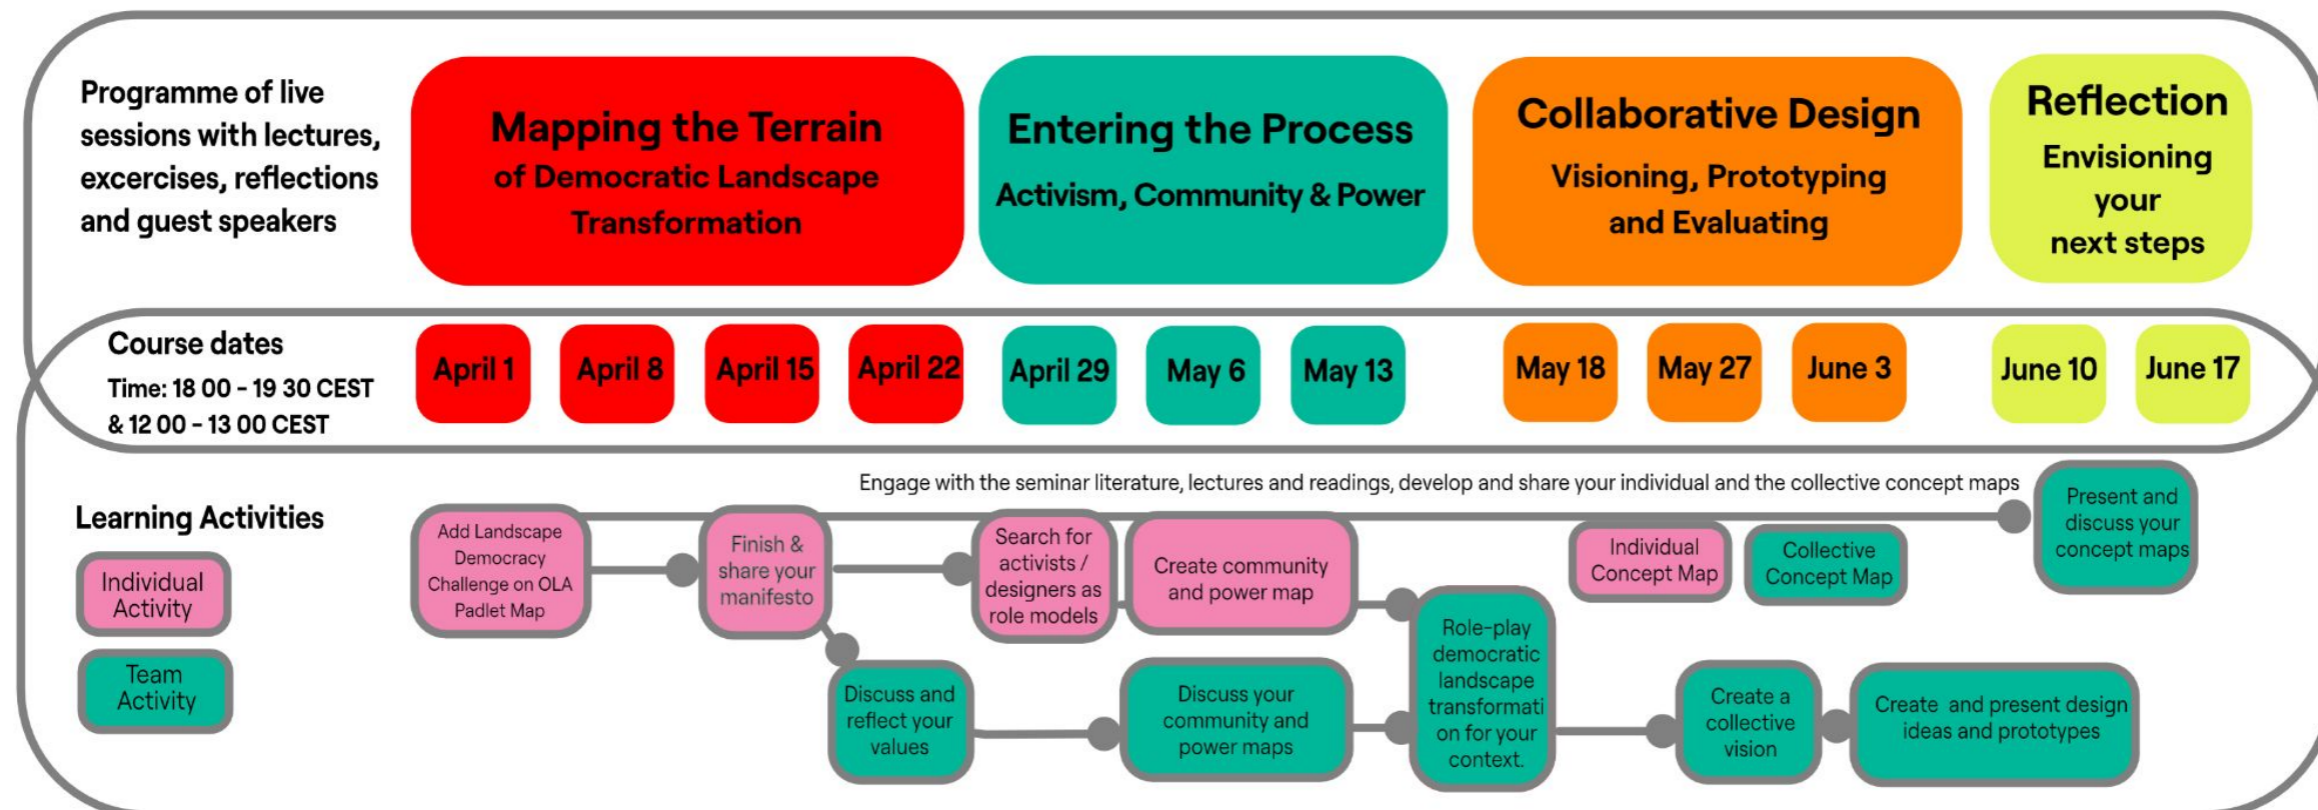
Programme of live sessions with lectures, excercises, reflections and guest speakers

Mapping the Terrain
of Democratic Landscape Transformation

Entering the Process
Activism, Community & Power

Collaborative Design
Visioning, Prototyping and Evaluating

Reflection
Envisioning your next steps

Course dates
Time: 18 00 - 19 30 CEST
& 12 00 - 13 00 CEST

April 1 April 8 April 15 April 22 April 29 May 6 May 13 May 18 May 27 June 3 June 10 June 17

Learning Activities

Individual Activity

Team Activity

Engage with the seminar literature, lectures and readings, develop and share your individual and the collective concept maps

Add Landscape Democracy Challenge on OLA Padlet Map

Finish & share your manifesto

Search for activists / designers as role models

Create community and power map

Individual Concept Map

Collective Concept Map

Present and discuss your concept maps

Discuss and reflect your values

Discuss your community and power maps

Role-play democratic landscape transformati on for your context.

Create a collective vision

Create and present design ideas and prototypes